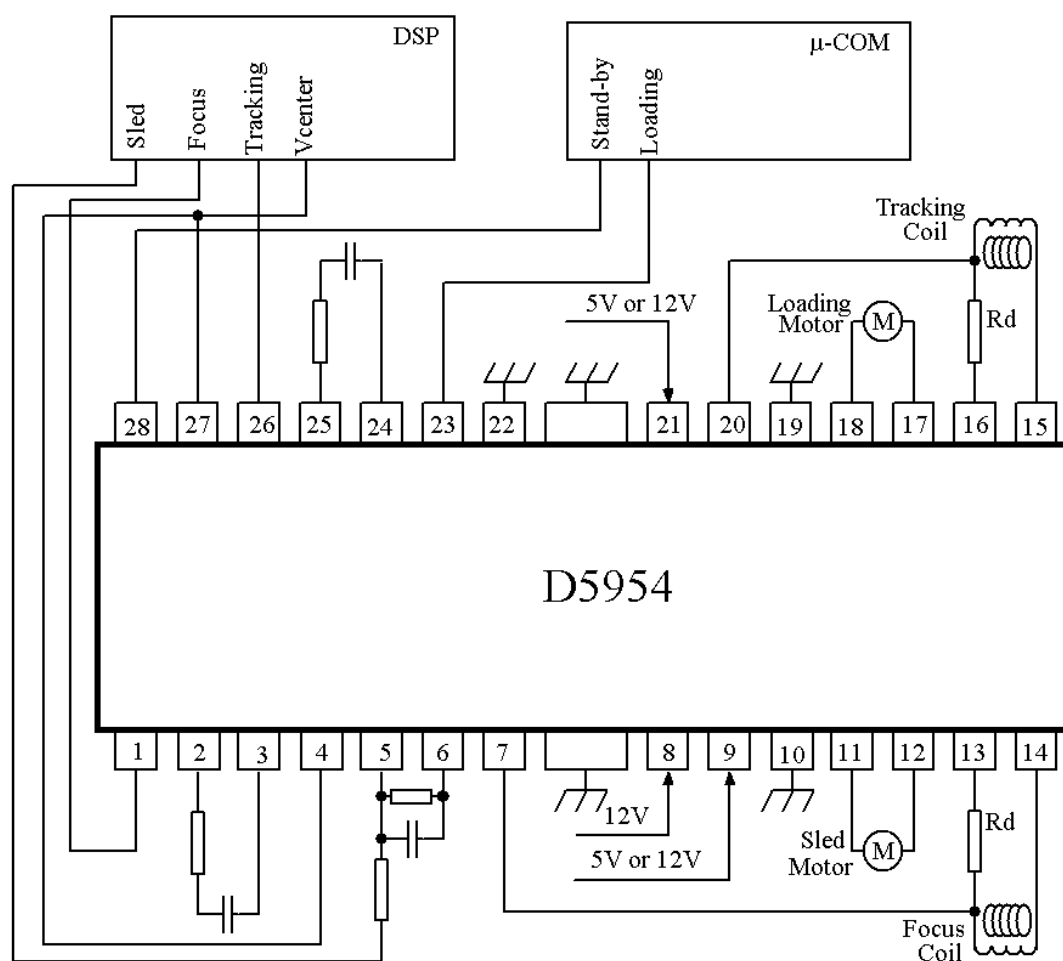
DSP
Sled
Focus
Tracking
Vcenter

μ-COM
Stand-by
Loading

Tracking Coil
5V or 12V
Loading Motor
M
Rd

28 27 26 25 24 23 22 21 20 19 18 17 16 15

D5954

1 2 3 4 5 6 7 8 9 10 11 12 13 14

12V
5V or 12V
Sled Motor
M
Rd
Focus Coil